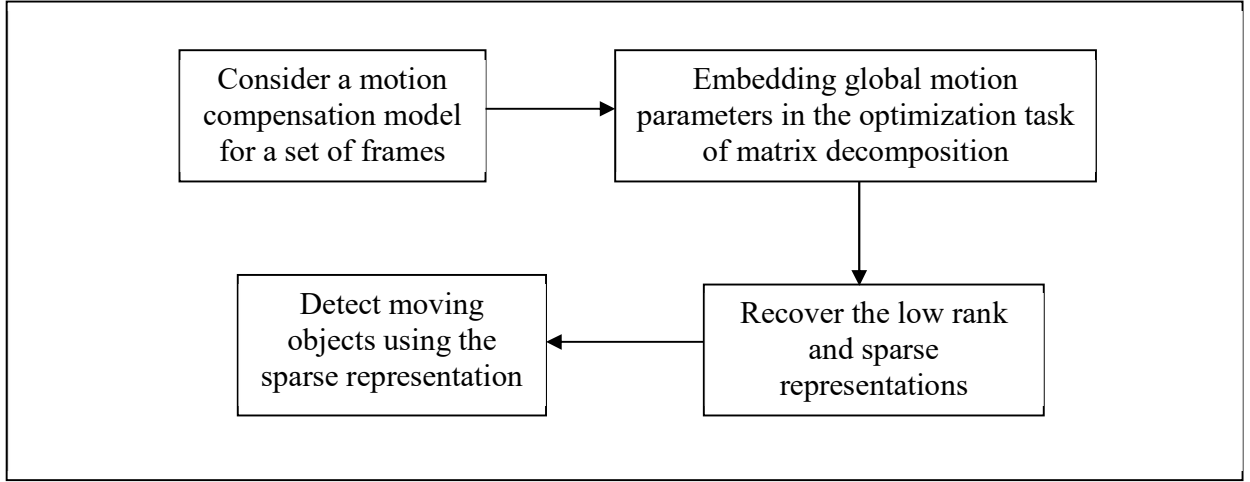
Consider a motion compensation model for a set of frames

Embedding global motion parameters in the optimization task of matrix decomposition

Recover the low rank and sparse representations

Detect moving objects using the sparse representation